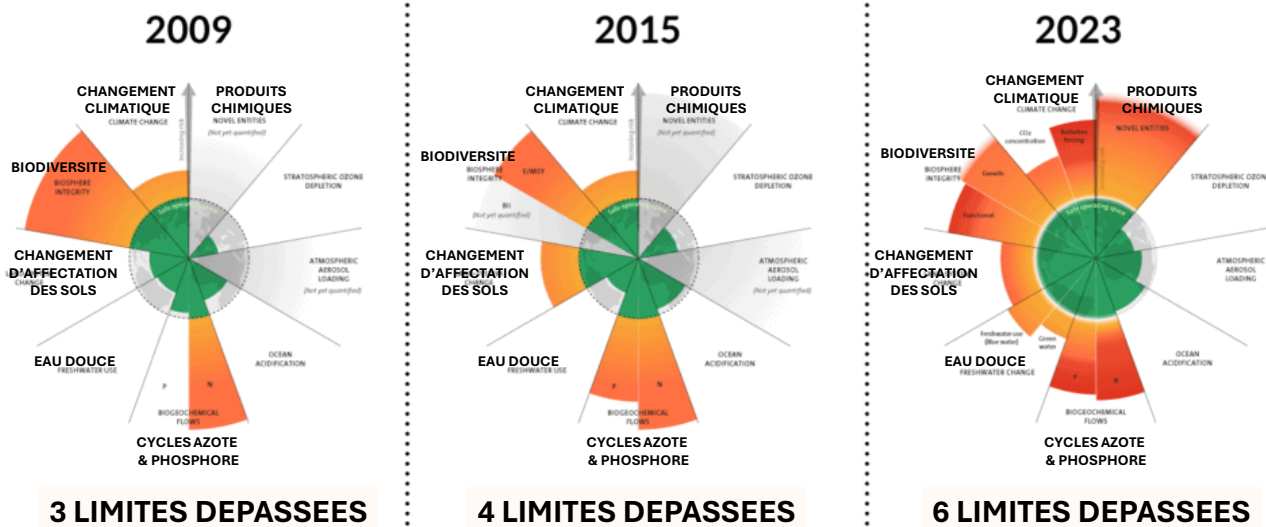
2009

CHANGEMENT CLIMATIQUE
CLIMATE CHANGE
PRODUITS CHIMIQUES
NOVEL ENTITIES
(Not yet quantified)
Increasing risk
STRATOSPHERIC OZONE DEPLETION
BIODIVERSITE
BIOSPHERE INTEGRITY
Safe operating space
CHANGEMENT D'AFFECTATION DES SOLS
CHANGE
ATMOSPHERIC AEROSOL LOADING
(Not yet quantified)
EAU DOUCE
FRESHWATER USE
OCEAN ACIDIFICATION
P
N
BIOGEOCHEMICAL FLOWS
CYCLES AZOTE & PHOSPHORE

3 LIMITES DEPASSEES

2015

CHANGEMENT CLIMATIQUE
CLIMATE CHANGE
PRODUITS CHIMIQUES
NOVEL ENTITIES
(Not yet quantified)
Increasing risk
STRATOSPHERIC OZONE DEPLETION
BIODIVERSITE
BIOSPHERE INTEGRITY
E/MSY
BII
(Not yet quantified)
Safe operating space
CHANGEMENT D'AFFECTATION DES SOLS
CHANGE
ATMOSPHERIC AEROSOL LOADING
(Not yet quantified)
EAU DOUCE
FRESHWATER USE
OCEAN ACIDIFICATION
P
N
BIOGEOCHEMICAL FLOWS
CYCLES AZOTE & PHOSPHORE

4 LIMITES DEPASSEES

2023

CHANGEMENT CLIMATIQUE
CLIMATE CHANGE
PRODUITS CHIMIQUES
NOVEL ENTITIES
CO2 concentration
Radiative forcing
STRATOSPHERIC OZONE DEPLETION
BIODIVERSITE
BIOSPHERE INTEGRITY
Genetic
Functional
Safe operating space
CHANGEMENT D'AFFECTATION DES SOLS
CHANGE
ATMOSPHERIC AEROSOL LOADING
Freshwater use (Blue water)
Green water
EAU DOUCE
FRESHWATER CHANGE
OCEAN ACIDIFICATION
P
N
BIOGEOCHEMICAL FLOWS
CYCLES AZOTE & PHOSPHORE

6 LIMITES DEPASSEES